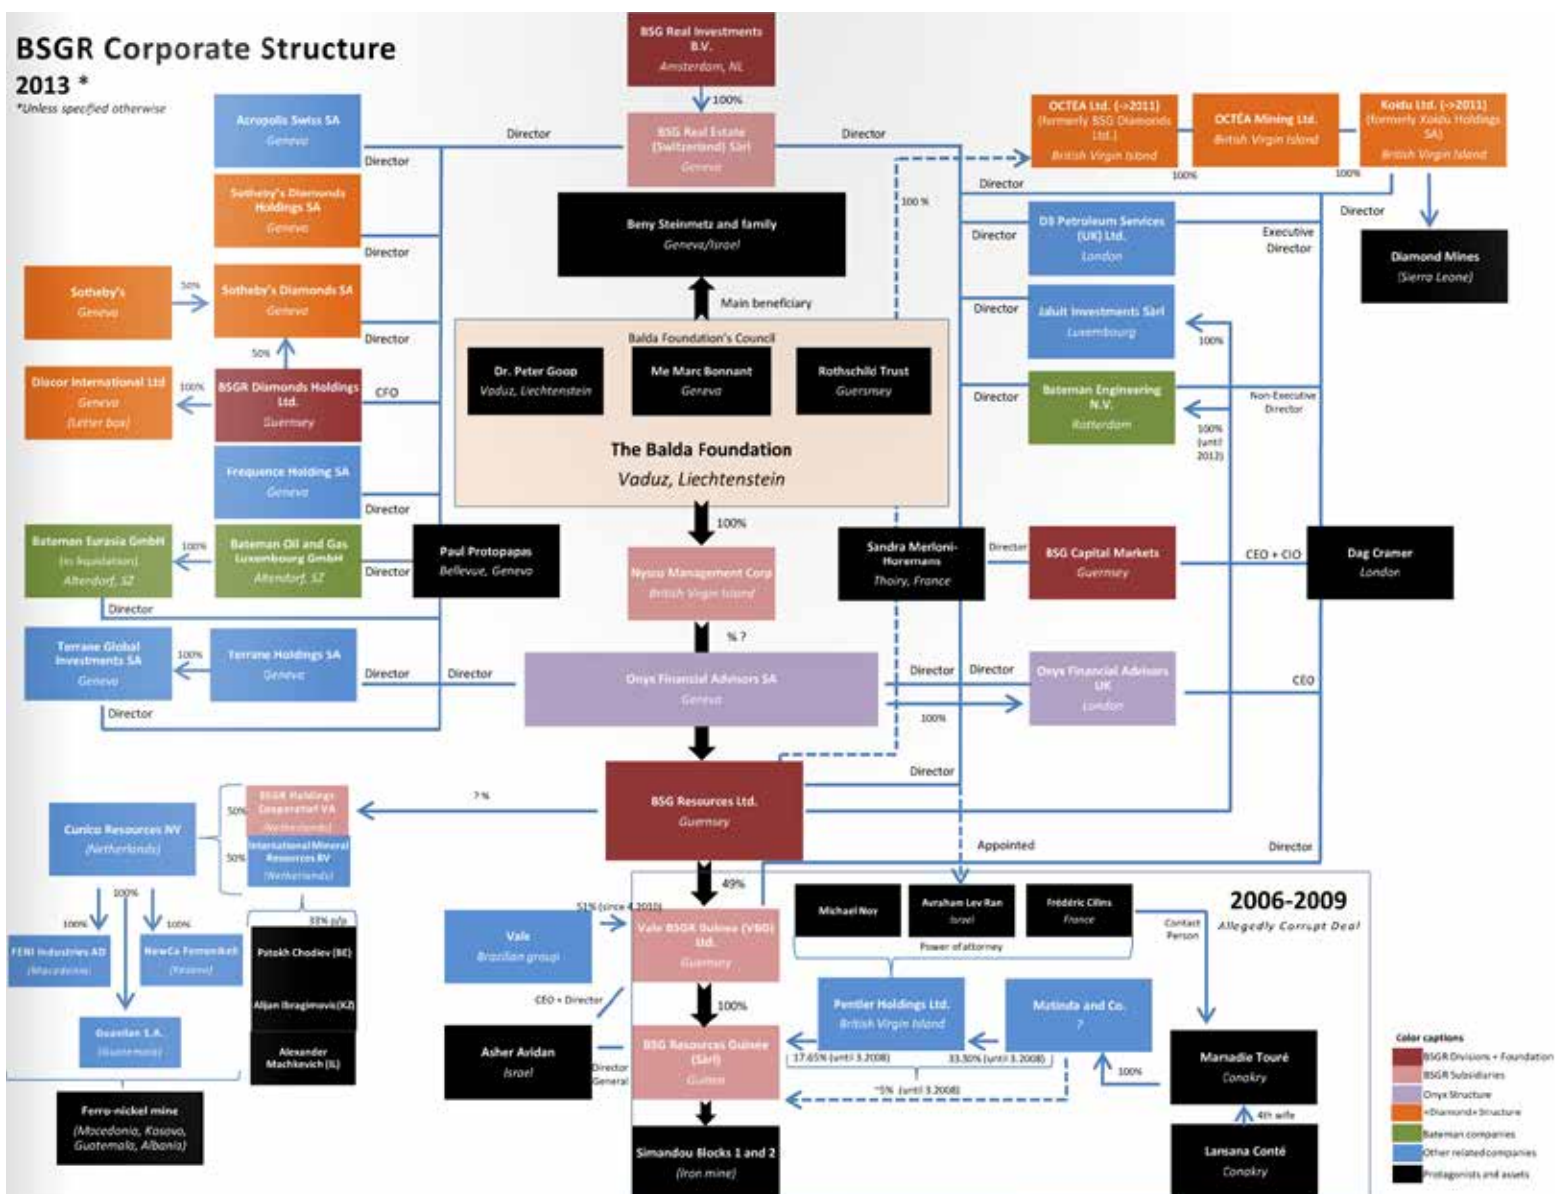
BSGR Corporate Structure
2013 *
*Unless specified otherwise

BSG Real Investments B.V.
Amsterdam, NL

100%

BSG Real Estate (Switzerland) Sàrl
Geneva

Director

Director

Acropolis Swiss SA
Geneva

Director

Sotheby's Diamonds Holdings SA
Geneva

Director

Sotheby's
Geneva

50%

Sotheby's Diamonds SA
Geneva

Director

50%

Discor International Ltd
Geneva
(Letter box)

100%

BSGR Diamonds Holdings Ltd.
Guernsey

CFO

Frequence Holding SA
Geneva

Director

Bateman Eurasia GmbH
(in liquidation)
Altendorf, SZ

100%

Bateman Oil and Gas Luxembourg GmbH
Altendorf, SZ

Director

Director

Paul Protopapas
Bellevue, Geneva

Terrane Global Investments SA
Geneva

100%

Terrane Holdings SA
Geneva

Director

Director

Director

Beny Steinmetz and family
Geneva/Israel

Main beneficiary

Balda Foundation's Council

Dr. Peter Goop
Vaduz, Liechtenstein

Me Marc Bonnant
Geneva

Rothschild Trust
Guernsey

The Balda Foundation
Vaduz, Liechtenstein

100%

Nysco Management Corp
British Virgin Island

% ?

Onyx Financial Advisors SA
Geneva

OCTEA Ltd. (->2011)
(formerly BSG Diamonds Ltd.)
British Virgin Island

OCTÉA Mining Ltd.
British Virgin Island

Koidu Ltd. (->2011)
(formerly Koidu Holdings SA)
British Virgin Island

100%

100%

100 %

Director

Director

Diamond Mines
(Sierra Leone)

DB Petroleum Services (UK) Ltd.
London

Director

Executive Director

Jabiit Investments Sàrl
Luxembourg

Director

100%

Bateman Engineering N.V.
Rotterdam

Director

Non-Executive Director

100% (until 2012)

Sandra Merloni-Horemans
Thoiry, France

Director

BSG Capital Markets
Guernsey

CEO + CIO

Dag Cramer
London

Director

Director

Onyx Financial Advisors UK
London

CEO

100%

Director

BSG Resources Ltd.
Guernsey

?%

Appointed

Director

BSGR Holdings Cooperatief VA
(Netherlands)

50%

Cunico Resources NV
(Netherlands)

50%

International Mineral Resources BV
(Netherlands)

33% p/p

100%

100%

100%

FENI Industries AD
(Macedonia)

NewCo Ferronikeli
(Kosovo)

Patokh Chodiev (BE)

Alijan Ibragimov (KZ)

Alexander Machkevich (IL)

Guatelan S.A.
(Guatemala)

Ferro-nickel mine
(Macedonia, Kosovo, Guatemala, Albania)

49%

51% (since 4.2010)

Vale
Brazilian group

Vale BSGR Guinea (VBG) Ltd.
Guernsey

CEO + Director

100%

Asher Avidan
Israel

Director General

BSG Resources Guinée (Sàrl)
Guinée

Simandou Blocks 1 and 2
(Iron mine)

2006-2009
Allegedly Corrupt Deal

Michael Noy

Avraham Lev Ran
Israel

Frédéric Cilins
France

Power of attorney

Contact Person

Pentler Holdings Ltd.
British Virgin Island

Matinda and Co.
?

17.65% (until 3.2008)

33.30% (until 3.2008)

~5% (until 3.2008)

100%

Mamadie Touré
Conakry

4th wife

Lansana Conté
Conakry

Color captions
BSGR Divisions + Foundation
BSGR Subsidiaries
Onyx Structure
«Diamonds» Structure
Bateman companies
Other related companies
Protagonists and assets